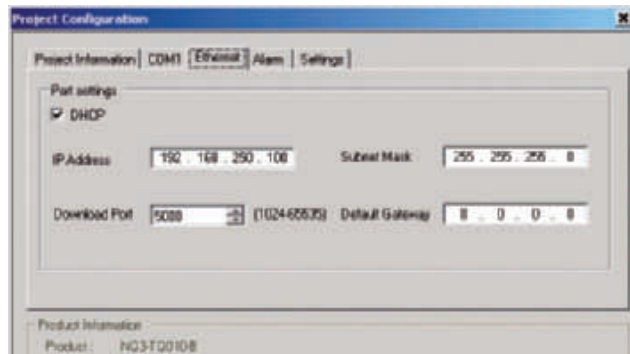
Project Configuration

Project Information | COM1 | Ethernet | Alarm | Settings

Port settings

DHCP

IP Address 192 . 168 . 250 . 108

Subnet Mask 255 . 255 . 255 . 0

Download Port 5088 (1024-65535)

Default Gateway 0 . 0 . 0 . 0

Product Information

Product : NQ3-TQ010B